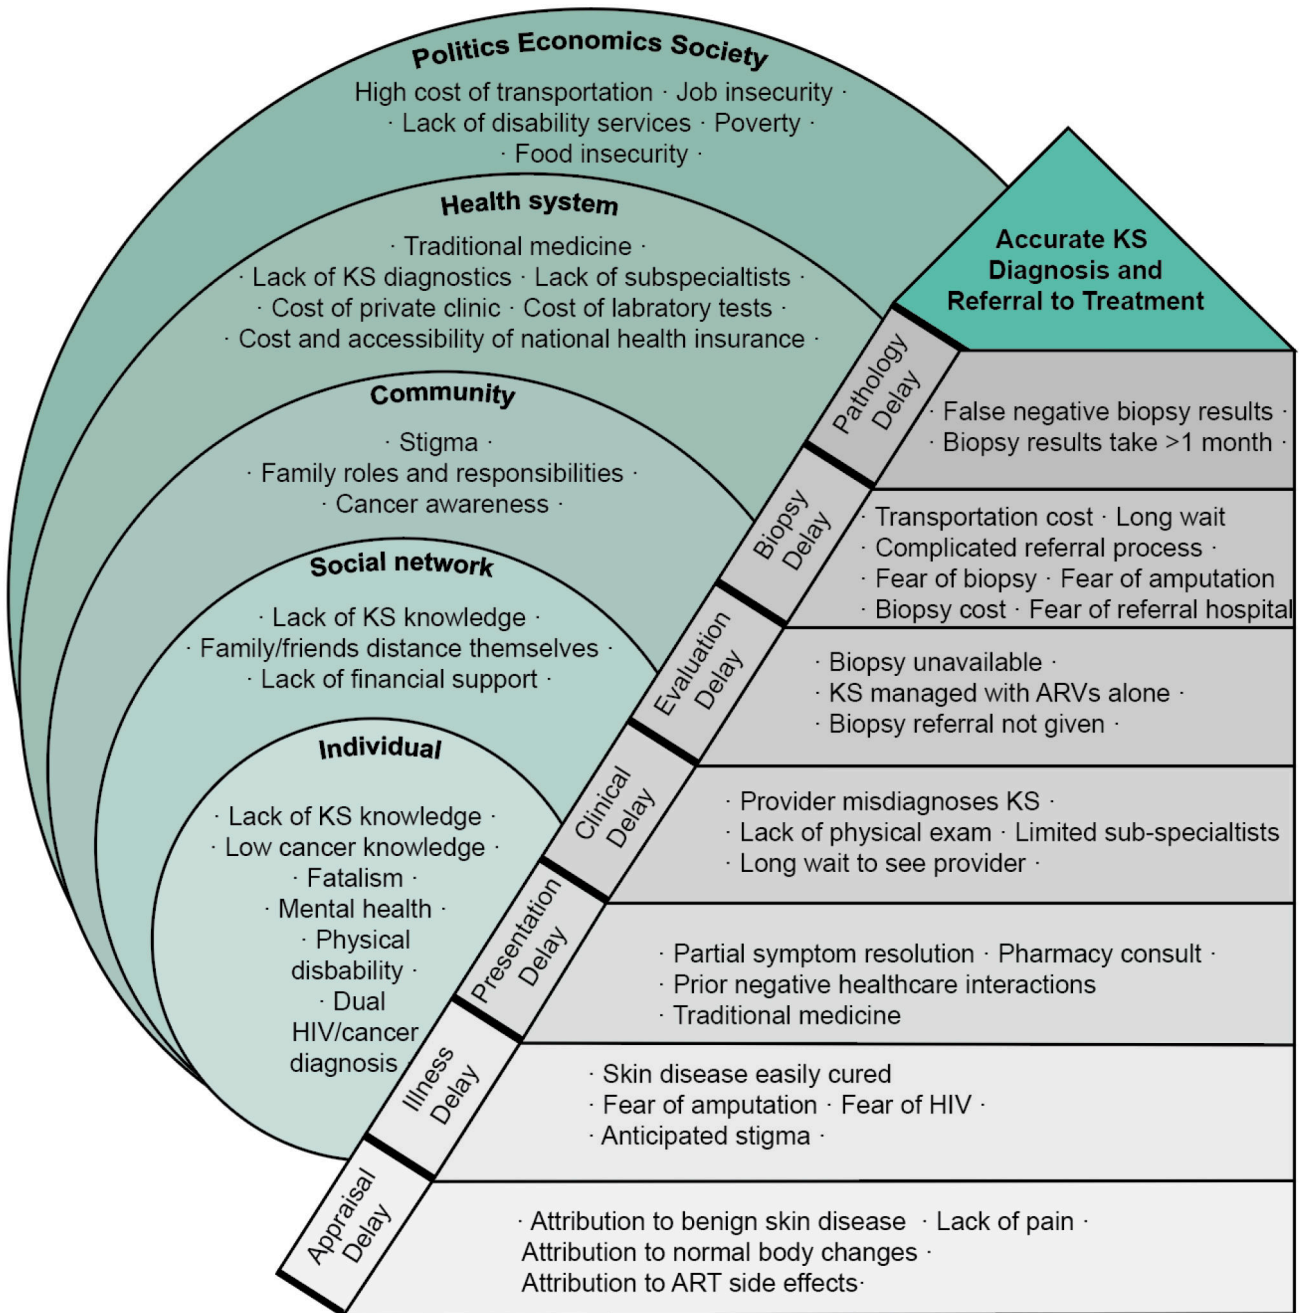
Politics Economics Society

High cost of transportation · Job insecurity · · Lack of disability services · Poverty · · Food insecurity ·

Health system

· Traditional medicine · · Lack of KS diagnostics · Lack of subspecialtists · · Cost of private clinic · Cost of labratory tests · · Cost and accessibility of national health insurance ·

Community

· Stigma · · Family roles and responsibilities · · Cancer awareness ·

Social network

· Lack of KS knowledge · · Family/friends distance themselves · · Lack of financial support ·

Individual

· Lack of KS knowledge · · Low cancer knowledge · · Fatalism · · Mental health · · Physical disbability · · Dual HIV/cancer diagnosis

Accurate KS Diagnosis and Referral to Treatment

Pathology Delay

· False negative biopsy results · · Biopsy results take >1 month ·

Biopsy Delay

· Transportation cost · Long wait · Complicated referral process · · Fear of biopsy · Fear of amputation · Biopsy cost · Fear of referral hospital

Evaluation Delay

· Biopsy unavailable · · KS managed with ARVs alone · · Biopsy referral not given ·

Clinical Delay

· Provider misdiagnoses KS · · Lack of physical exam · Limited sub-specialtists · Long wait to see provider ·

Presentation Delay

· Partial symptom resolution · Pharmacy consult · · Prior negative healthcare interactions · Traditional medicine

Illness Delay

· Skin disease easily cured · Fear of amputation · Fear of HIV · · Anticipated stigma ·

Appraisal Delay

· Attribution to benign skin disease · Lack of pain · Attribution to normal body changes · Attribution to ART side effects·